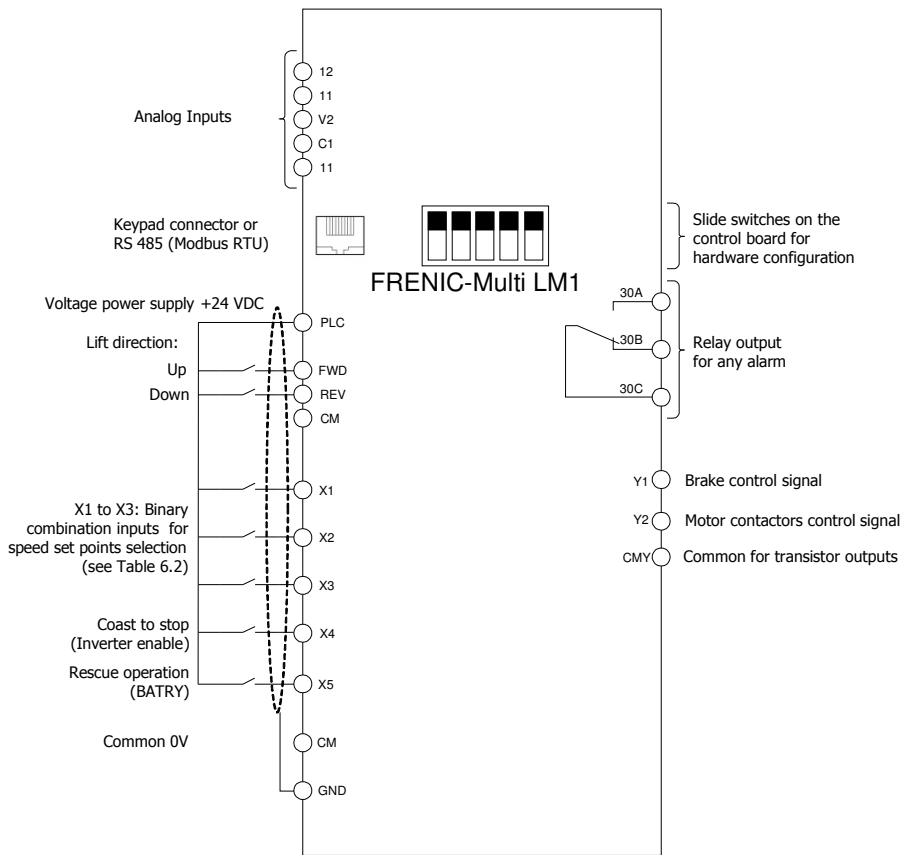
Analog Inputs

12
11
V2
C1
11

Keypad connector or RS 485 (Modbus RTU)

FRENIC-Multi LM1

Slide switches on the control board for hardware configuration

Voltage power supply +24 VDC

PLC

Lift direction:

Up

FWD

Down

REV

CM

30A

30B

Relay output for any alarm

30C

X1

X1 to X3: Binary combination inputs for speed set points selection (see Table 6.2)

X2

X3

Coast to stop (Inverter enable)

X4

Rescue operation (BATRY)

X5

Common 0V

CM

GND

Y1 Brake control signal

Y2 Motor contactors control signal

CMY Common for transistor outputs